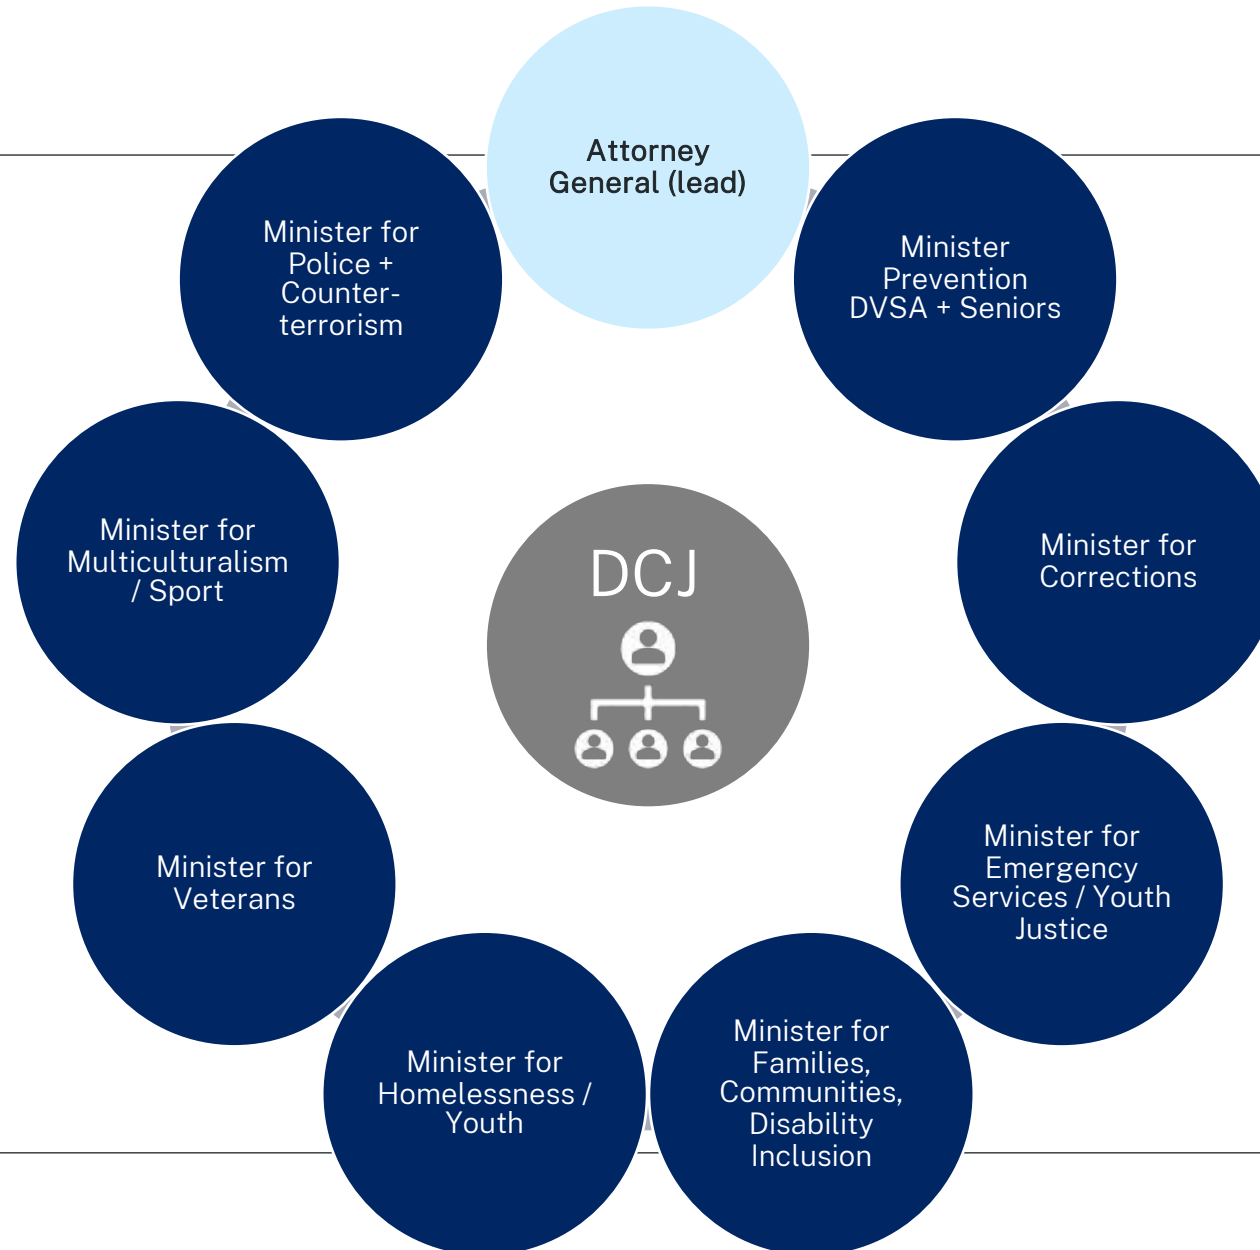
Attorney General (lead)

Minister Prevention DVSA + Seniors

Minister for Corrections

Minister for Emergency Services / Youth Justice

Minister for Families, Communities, Disability Inclusion

Minister for Homelessness / Youth

Minister for Veterans

Minister for Multiculturalism / Sport

Minister for Police + Counter-terrorism

DCJ